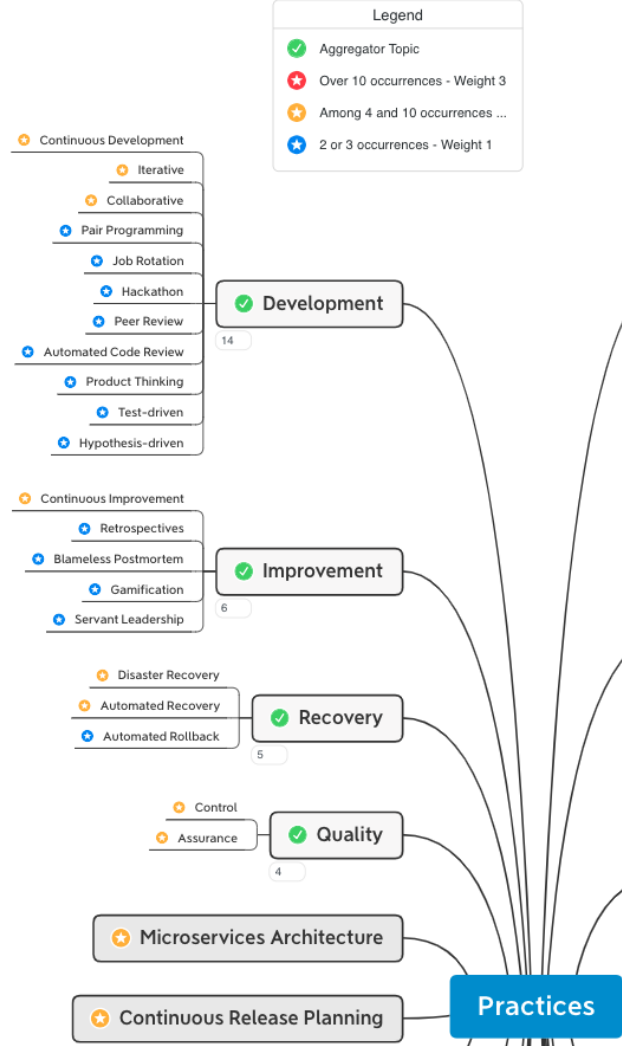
Legend

Aggregator Topic

Over 10 occurrences - Weight 3

Among 4 and 10 occurrences ...

2 or 3 occurrences - Weight 1

Continuous Development

Iterative

Collaborative

Pair Programming

Job Rotation

Hackathon

Peer Review

Automated Code Review

Product Thinking

Test-driven

Hypothesis-driven

Development

14

Continuous Improvement

Retrospectives

Blameless Postmortem

Gamification

Servant Leadership

Improvement

6

Disaster Recovery

Automated Recovery

Automated Rollback

Recovery

5

Control

Assurance

Quality

4

Microservices Architecture

Continuous Release Planning

Practices